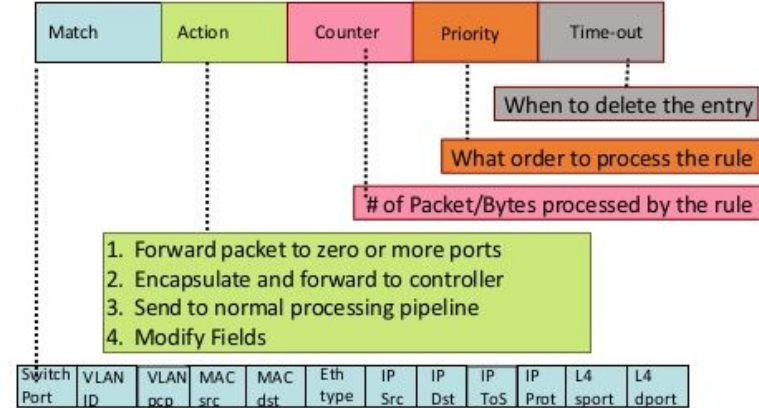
| Match | Action | Counter | Priority | Time-out |
|---|---|---|---|---|

When to delete the entry

What order to process the rule

# of Packet/Bytes processed by the rule

1. Forward packet to zero or more ports
2. Encapsulate and forward to controller
3. Send to normal processing pipeline
4. Modify Fields

| Switch Port | VLAN ID | VLAN pcp | MAC src | MAC dst | Eth type | IP Src | IP Dst | IP ToS | IP Prot | L4 sport | L4 dport |
|---|---|---|---|---|---|---|---|---|---|---|---|